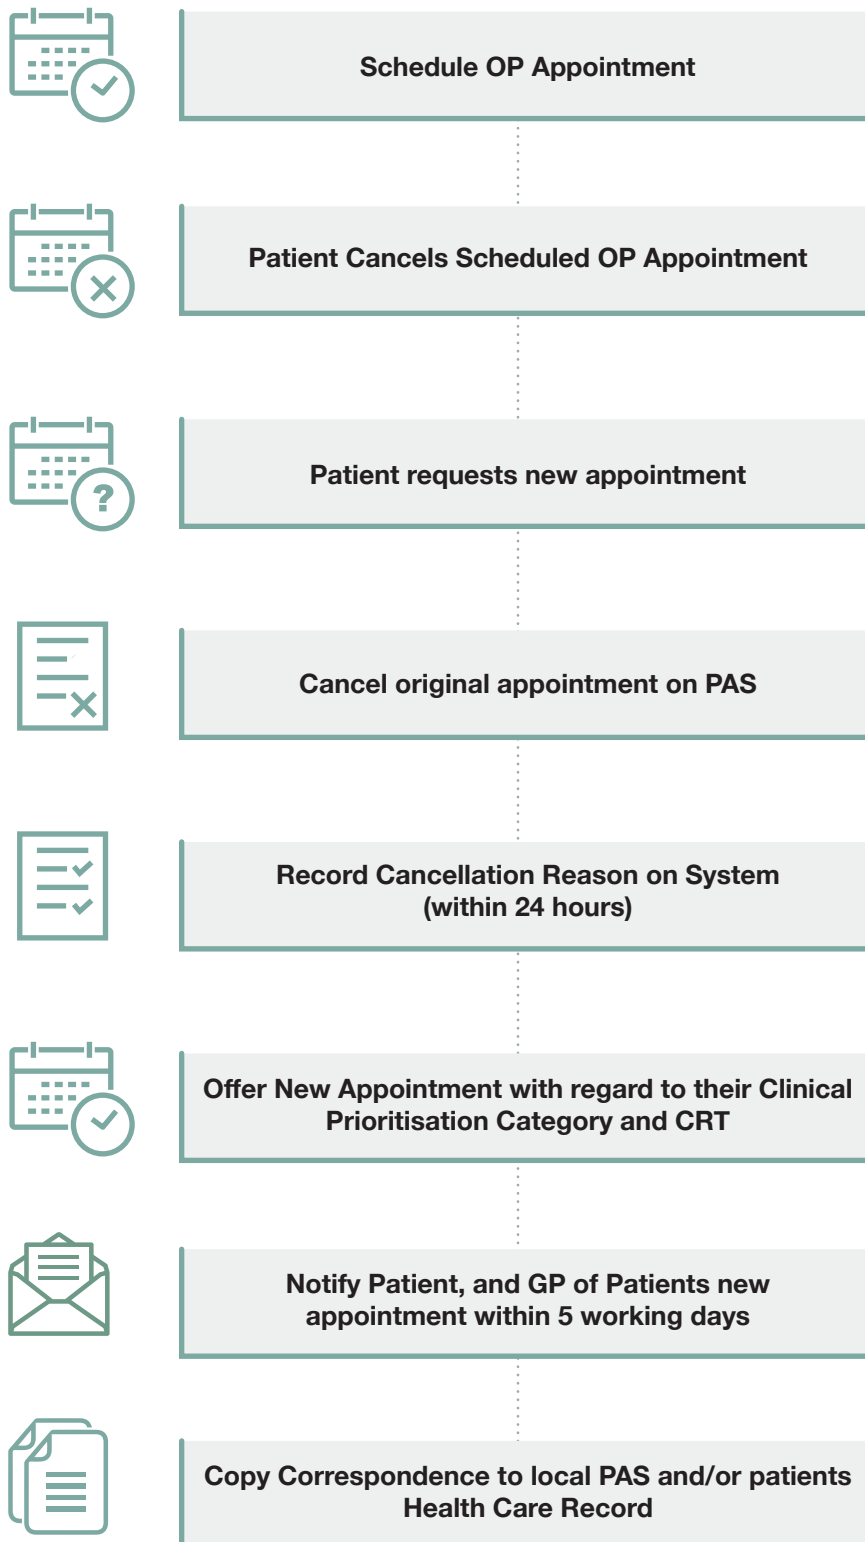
Schedule OP Appointment

Patient Cancels Scheduled OP Appointment

?

Patient requests new appointment

Cancel original appointment on PAS

Record Cancellation Reason on System (within 24 hours)

Offer New Appointment with regard to their Clinical Prioritisation Category and CRT

Notify Patient, and GP of Patients new appointment within 5 working days

Copy Correspondence to local PAS and/or patients Health Care Record